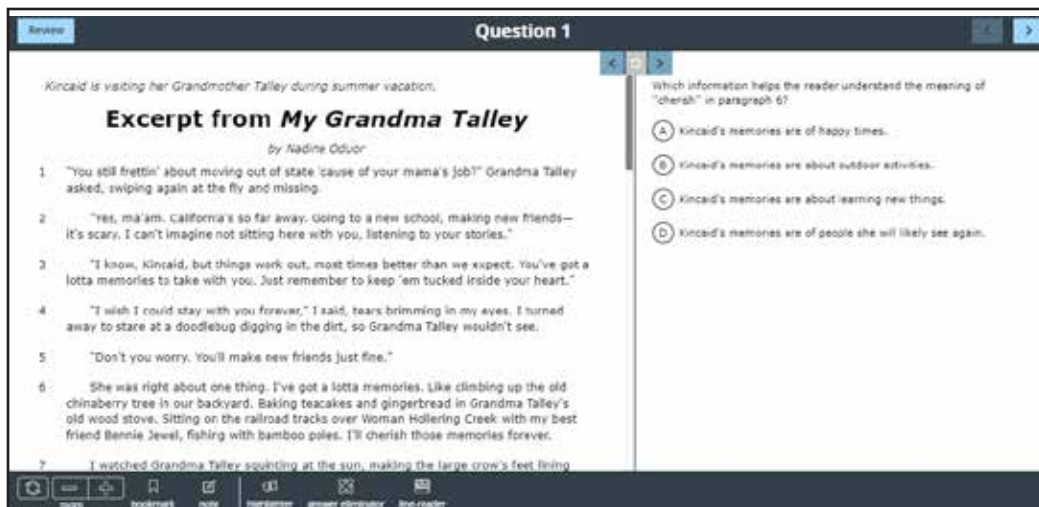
Review

Question 1

Kincaid is visiting her Grandmother Talley during summer vacation.

Excerpt from *My Grandma Talley*

by Nadine Oduor

1 "You still frettin' about moving out of state 'cause of your mama's job?" Grandma Talley asked, swiping again at the fly and missing.

2 "Yes, ma'am. California's so far away. Going to a new school, making new friends—it's scary. I can't imagine not sitting here with you, listening to your stories."

3 "I know, Kincaid, but things work out, most times better than we expect. You've got a lotta memories to take with you. Just remember to keep 'em tucked inside your heart."

4 "I wish I could stay with you forever," I said, tears brimming in my eyes. I turned away to stare at a doodlebug digging in the dirt, so Grandma Talley wouldn't see.

5 "Don't you worry. You'll make new friends just fine."

6 She was right about one thing. I've got a lotta memories. Like climbing up the old chinaberry tree in our backyard. Baking teacakes and gingerbread in Grandma Talley's old wood stove. Sitting on the railroad tracks over Woman Hollering Creek with my best friend Bennie Jewel, fishing with bamboo poles. I'll cherish those memories forever.

7 I watched Grandma Talley squinting at the sun, making the large crow's feet lining

Which information helps the reader understand the meaning of "cherish" in paragraph 6?

A Kincaid's memories are of happy times.

B Kincaid's memories are about outdoor activities.

C Kincaid's memories are about learning new things.

D Kincaid's memories are of people she will likely see again.

zoom bookmark note highlighter answer eliminator line reader